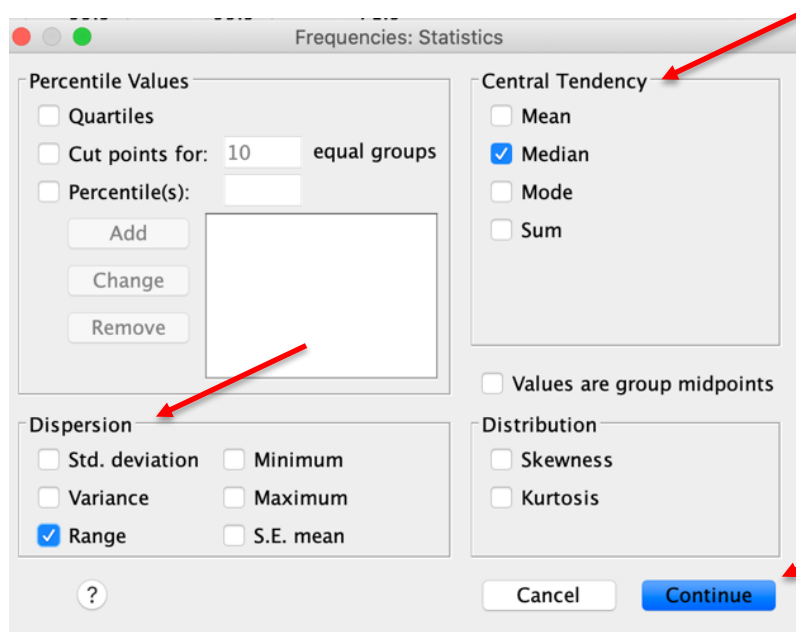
Frequencies: Statistics

Percentile Values
Quartiles
Cut points for: 10 equal groups
Percentile(s):
Add
Change
Remove

Central Tendency
Mean
Median
Mode
Sum

Values are group midpoints

Dispersion
Std. deviation
Minimum
Variance
Maximum
Range
S.E. mean

Distribution
Skewness
Kurtosis

?
Cancel
Continue